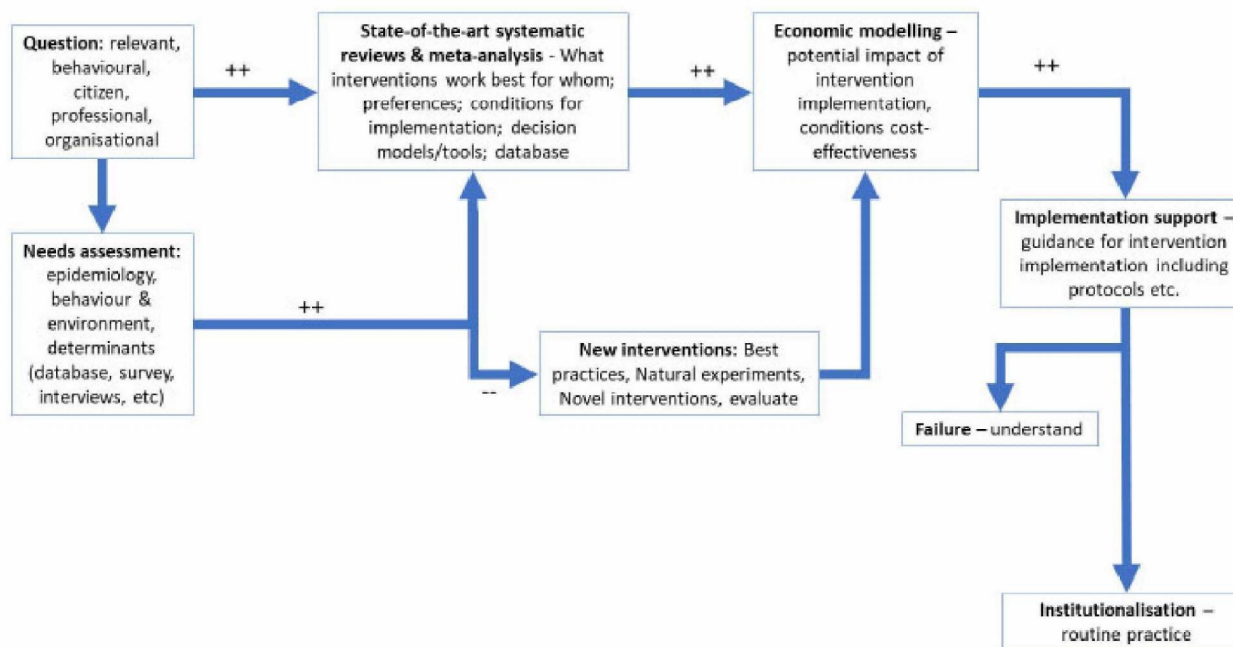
Question: relevant, behavioural, citizen, professional, organisational

++

State-of-the-art systematic reviews & meta-analysis - What interventions work best for whom; preferences; conditions for implementation; decision models/tools; database

++

Economic modelling – potential impact of intervention implementation, conditions cost-effectiveness

++

Needs assessment: epidemiology, behaviour & environment, determinants (database, survey, interviews, etc)

++

--

New interventions: Best practices, Natural experiments, Novel interventions, evaluate

Implementation support – guidance for intervention implementation including protocols etc.

Failure – understand

Institutionalisation – routine practice